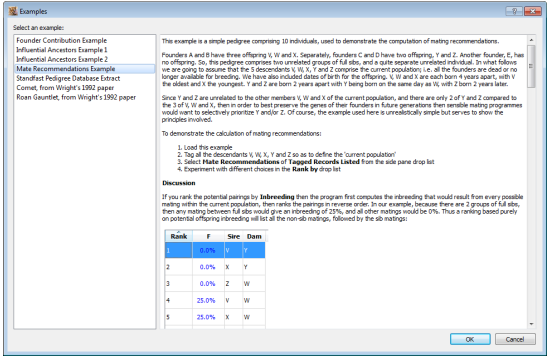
Examples

Select an example:

Founder Contribution Example
Influential Ancestors Example 1
Influential Ancestors Example 2
Mate Recommendations Example
Standfast Pedigree Database Extract
Comet, from Wright's 1992 paper
Roan Gauntlet, from Wright's 1992 paper

This example is a simple pedigree comprising 10 individuals, used to demonstrate the computation of mating recommendations.

Founders A and B have three offspring V, W and X. Separately, founders C and D have two offspring, Y and Z. Another founder, E, has no offspring. So, this pedigree comprises two unrelated groups of full sibs, and a quite separate unrelated individual. In what follows we are going to assume that the 5 descendants V, W, X, Y and Z comprise the current population; i.e. all the founders are dead or no longer available for breeding. We have also included dates of birth for the offspring. V, W and X are each born 4 years apart, with V the oldest and X the youngest. Y and Z are born 2 years apart with Y being born on the same day as W, with Z born 2 years later.

Since Y and Z are unrelated to the other members V, W and X of the current population, and there are only 2 of Y and Z compared to the 3 of V, W and X, then in order to best preserve the genes of their founders in future generations then sensible mating programmes would want to selectively prioritize Y and/or Z. Of course, the example used here is unrealistically simple but serves to show the principles involved.

To demonstrate the calculation of mating recommendations:

1. Load this example
2. Tag all the descendants V, W, X, Y and Z so as to define the 'current population'
3. Select Mate Recommendations of Tagged Records Listed from the side pane drop list
4. Experiment with different choices in the Rank by drop list

Discussion

If you rank the potential pairings by Inbreeding then the program first computes the inbreeding that would result from every possible mating within the current population, then ranks the pairings in reverse order. In our example, because there are 2 groups of full sibs, then any mating between full sibs would give an inbreeding of 25%, and all other matings would be 0%. Thus a ranking based purely on potential offspring inbreeding will list all the non-sib matings, followed by the sib matings:

| Rank | F | Sire | Dam |
|---|---|---|---|
| 1 | 0.0% | V | Y |
| 2 | 0.0% | X | Y |
| 3 | 0.0% | Z | W |
| 4 | 25.0% | V | X |
| 5 | 25.0% | V | W |

OK Cancel